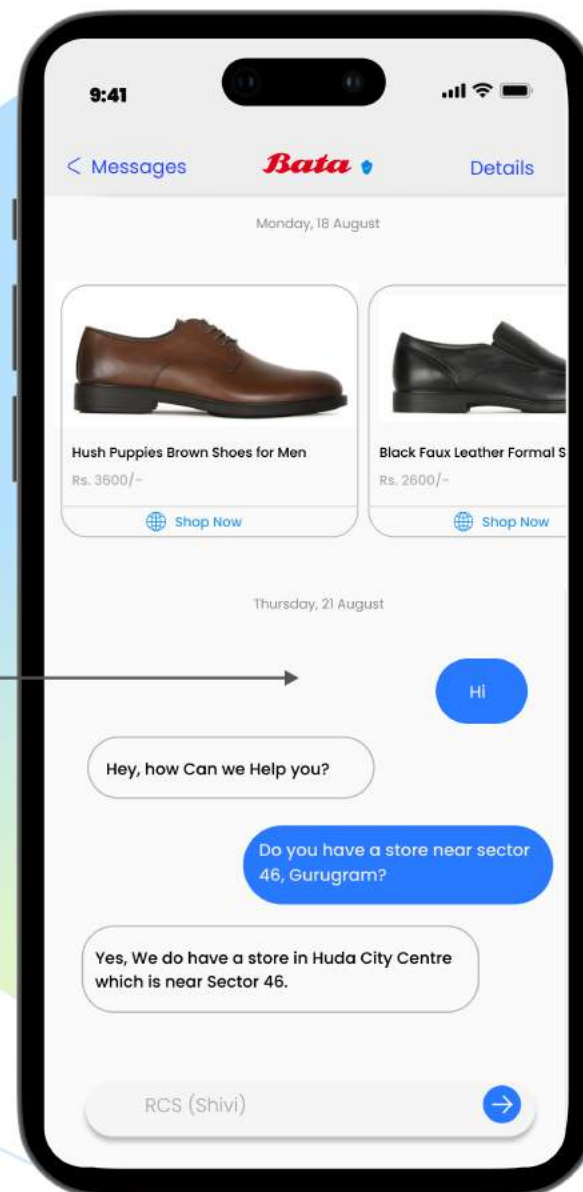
9:41

< Messages Bata Details

Monday, 18 August

Hush Puppies Brown Shoes for Men
Rs. 3600/-
Shop Now

Black Faux Leather Formal S
Rs. 2600/-
Shop Now

Thursday, 21 August

Hi

Hey, how Can we Help you?

Do you have a store near sector 46, Gurugram?

Yes, We do have a store in Huda City Centre which is near Sector 46.

RCS (Shivi)